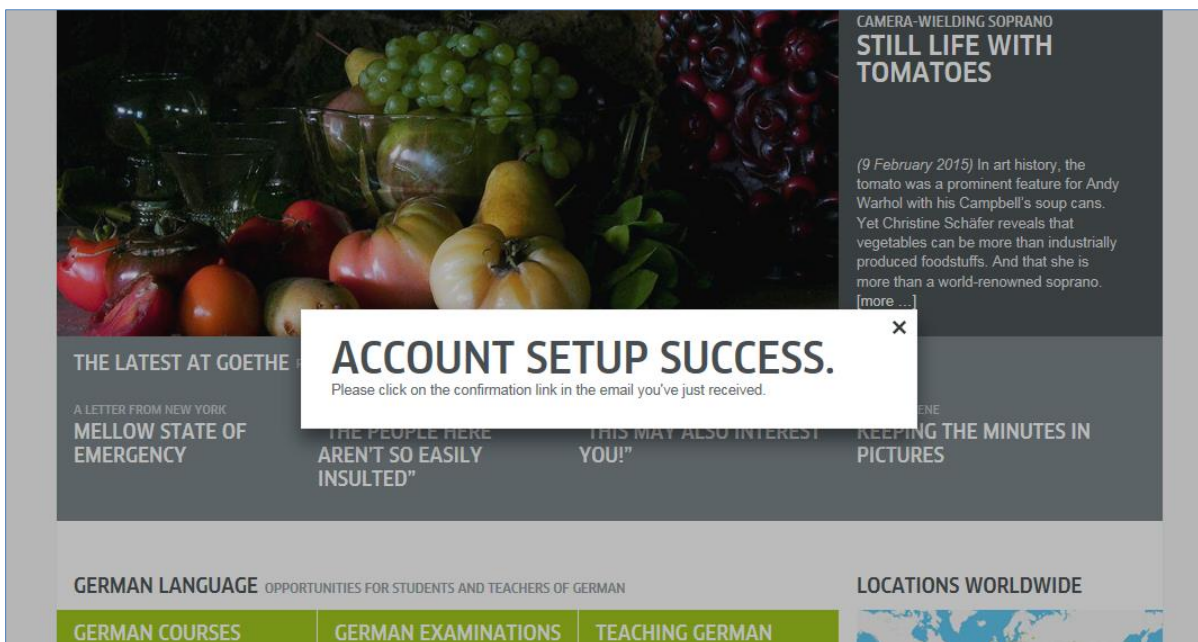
CAMERA-WIELDING SOPRANO
STILL LIFE WITH TOMATOES

(9 February 2015) In art history, the tomato was a prominent feature for Andy Warhol with his Campbell's soup cans. Yet Christine Schäfer reveals that vegetables can be more than industrially produced foodstuffs. And that she is more than a world-renowned soprano. [more ...]

×

ACCOUNT SETUP SUCCESS.
Please click on the confirmation link in the email you've just received.

THE LATEST AT GOETHE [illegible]

A LETTER FROM NEW YORK
MELLOW STATE OF EMERGENCY

THE PEOPLE HERE AREN'T SO EASILY INSULTED"

THIS MAY ALSO INTEREST YOU!"

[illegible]ENE
KEEPING THE MINUTES IN PICTURES

GERMAN LANGUAGE OPPORTUNITIES FOR STUDENTS AND TEACHERS OF GERMAN

LOCATIONS WORLDWIDE

GERMAN COURSES
GERMAN EXAMINATIONS
TEACHING GERMAN